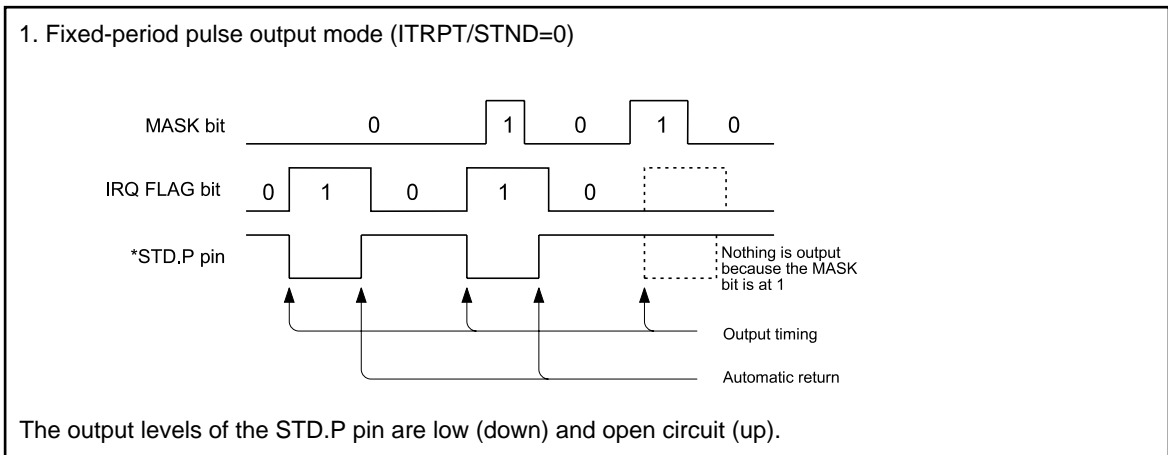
1. Fixed-period pulse output mode (ITRPT/STND=0)

MASK bit 0 1 0 1 0

IRQ FLAG bit 0 1 0 1 0

*STD.P pin

Nothing is output because the MASK bit is at 1

Output timing

Automatic return

The output levels of the STD.P pin are low (down) and open circuit (up).